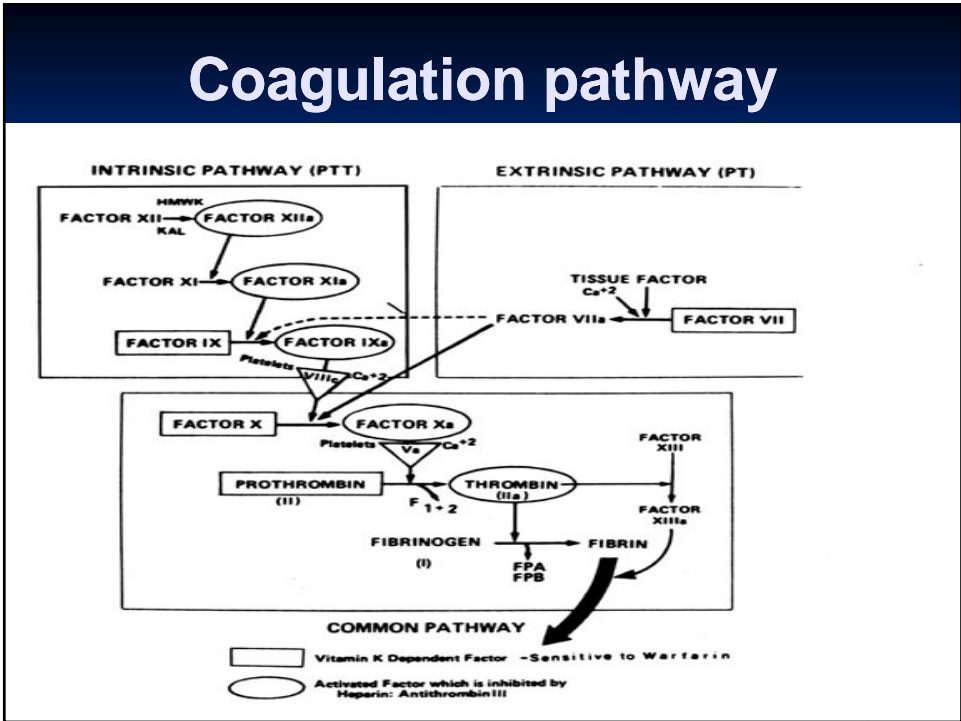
Coagulation pathway

INTRINSIC PATHWAY (PTT)

EXTRINSIC PATHWAY (PT)

HMWK
FACTOR XII → FACTOR XIIa
KAL

FACTOR XI → FACTOR XIa

FACTOR IX → FACTOR IXa

Platelets VIIIa $Ca^{+2}$

TISSUE FACTOR
$Ca^{+2}$

FACTOR VIIa ← FACTOR VII

FACTOR X → FACTOR Xa

Platelets Va $Ca^{+2}$

PROTHROMBIN (II) → THROMBIN (IIa)

$F_{1+2}$

FACTOR XIII

FACTOR XIIIa

FIBRINOGEN (I) → FIBRIN

FPA
FPB

COMMON PATHWAY

Vitamin K Dependent Factor -Sensitive to Warfarin

Activated Factor which is inhibited by Heparin: Antithrombin III